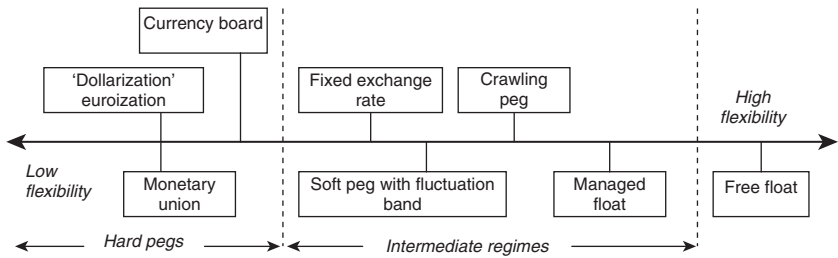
Currency board

'Dollarization' euroization

Fixed exchange rate

Crawling peg

High flexibility

Low flexibility

Monetary union

Soft peg with fluctuation band

Managed float

Free float

Hard pegs

Intermediate regimes